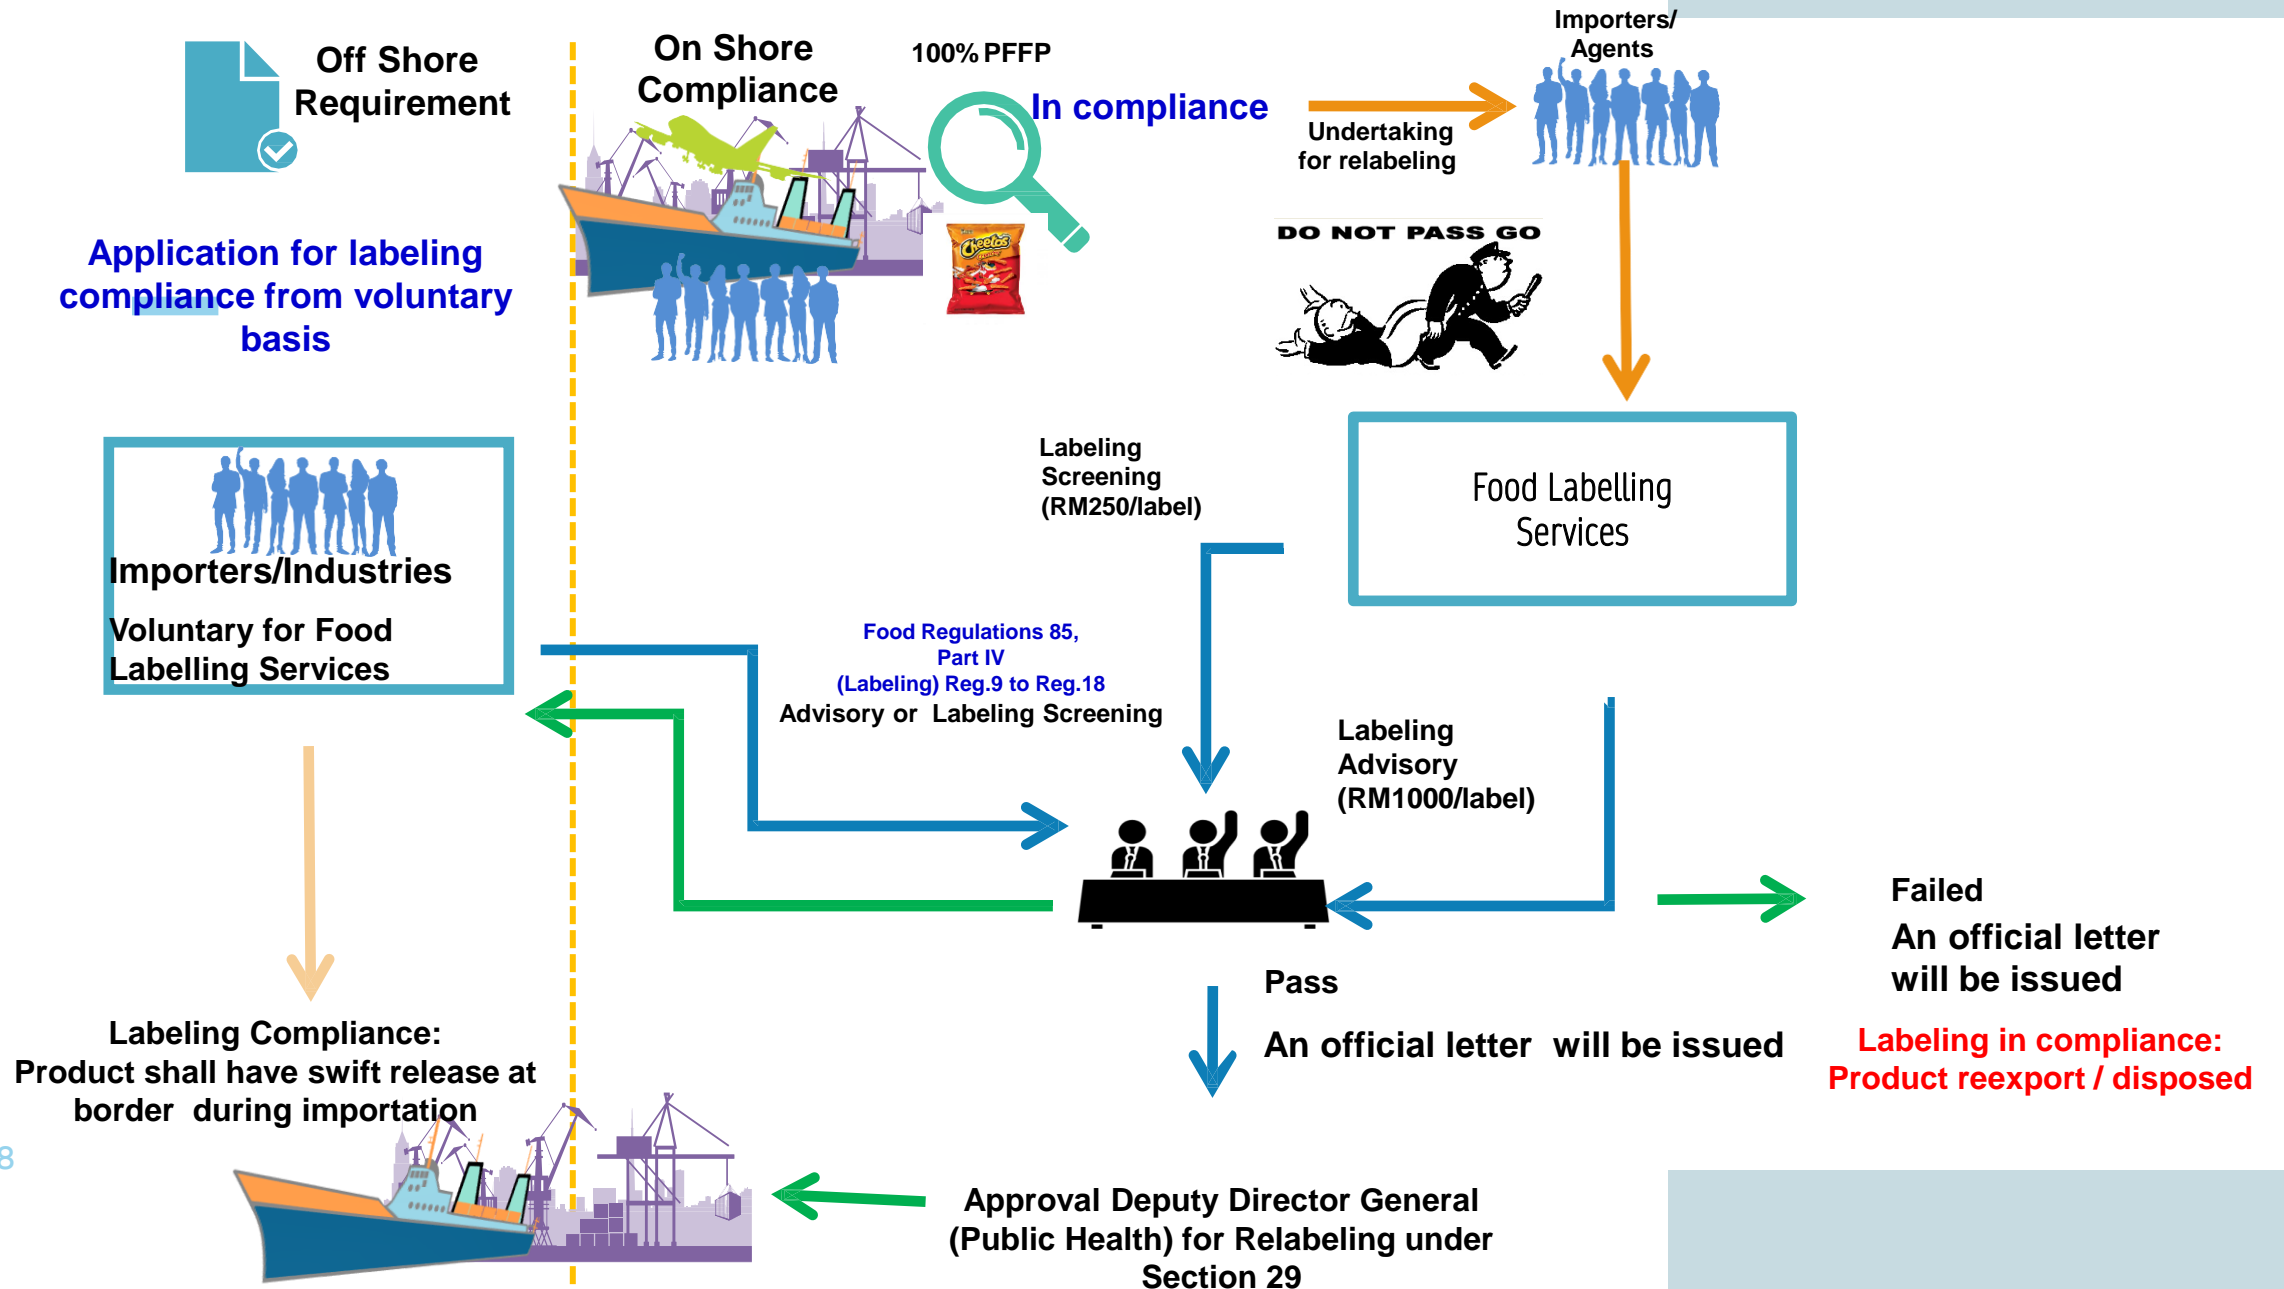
Off Shore Requirement

On Shore Compliance

100% PFFP

In compliance

Importers/ Agents

Undertaking for relabeling

DO NOT PASS GO

Cheetos

Application for labeling compliance from voluntary basis

Labeling Screening (RM250/label)

Food Labelling Services

Importers/Industries

Voluntary for Food Labelling Services

Food Regulations 85, Part IV (Labeling) Reg.9 to Reg.18

Advisory or Labeling Screening

Labeling Advisory (RM1000/label)

Failed

An official letter will be issued

Pass

An official letter will be issued

Labeling in compliance: Product reexport / disposed

Labeling Compliance: Product shall have swift release at border during importation

8

Approval Deputy Director General (Public Health) for Relabeling under Section 29